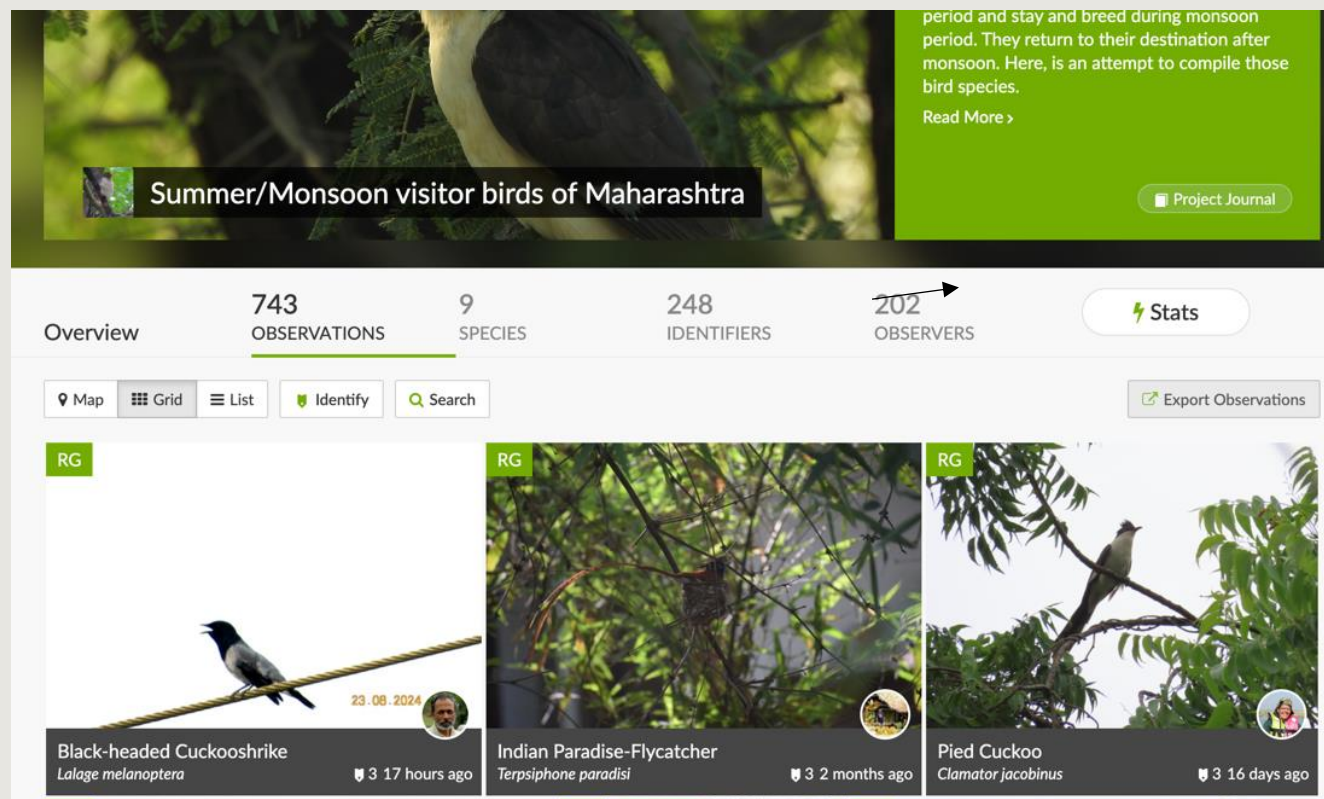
period and stay and breed during monsoon period. They return to their destination after monsoon. Here, is an attempt to compile those bird species.

Read More ›

Summer/Monsoon visitor birds of Maharashtra

Project Journal

Overview

743
OBSERVATIONS

9
SPECIES

248
IDENTIFIERS

202
OBSERVERS

Stats

Map
Grid
List
Identify
Search

Export Observations

RG
23.08.2024
Black-headed Cuckooshrike
Lalage melanoptera
3 17 hours ago

RG
Indian Paradise-Flycatcher
Terpsiphone paradisi
3 2 months ago

RG
Pied Cuckoo
Clamator jacobinus
3 16 days ago